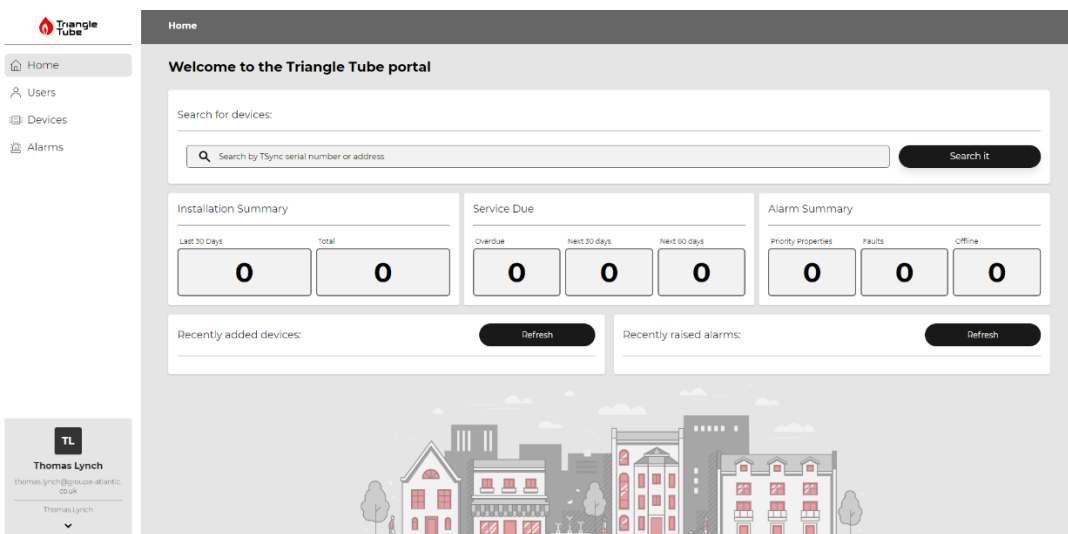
Triangle Tube

Home
Users
Devices
Alarms

TL
Thomas Lynch
thomas.lynch@groupe-atlantic.co.uk
Thomas Lynch

Home

Welcome to the Triangle Tube portal

Search for devices:

Search by TSync serial number or address

Search it

Installation Summary

Last 30 Days
0
Total
0

Service Due

Overdue
0
Next 30 days
0
Next 60 days
0

Alarm Summary

Priority Properties
0
Faults
0
Offline
0

Recently added devices:

Refresh

Recently raised alarms:

Refresh